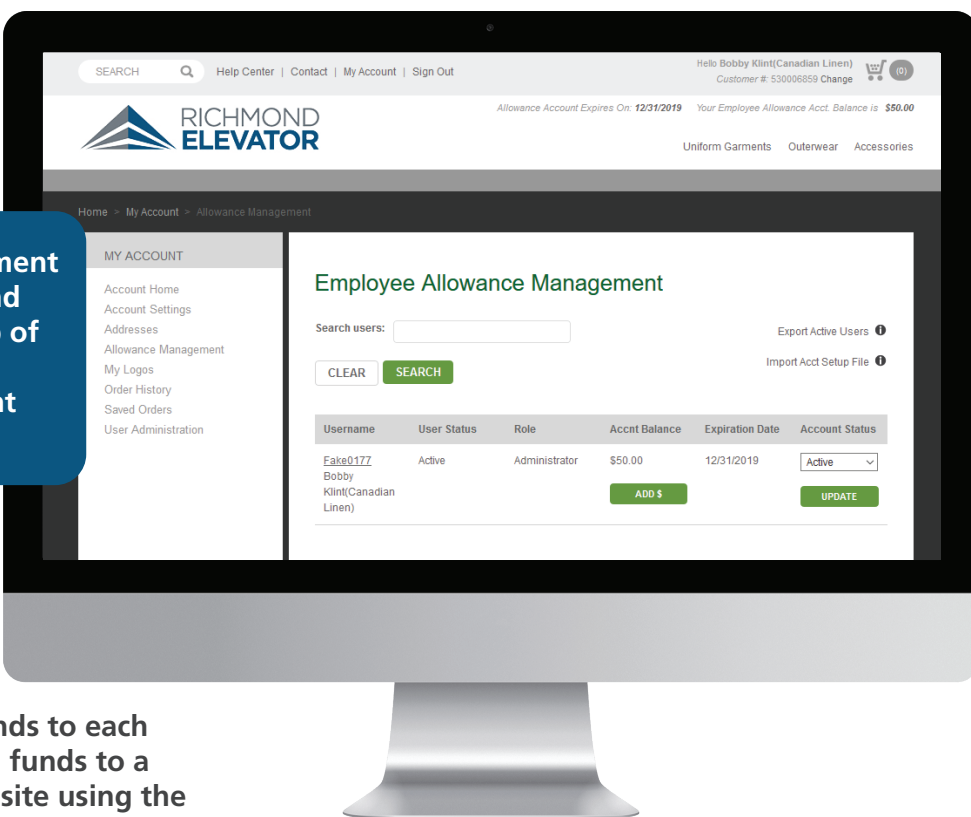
SEARCH Help Center | Contact | My Account | Sign Out

Hello Bobby Klint(Canadian Linen) Customer #: 530006859 Change (0)

RICHMOND ELEVATOR

Allowance Account Expires On: 12/31/2019 Your Employee Allowance Acct. Balance is $50.00

Uniform Garments Outerwear Accessories

Home > My Account > Allowance Management

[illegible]ment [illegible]d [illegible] of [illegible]t

MY ACCOUNT

Account Home
Account Settings
Addresses
Allowance Management
My Logos
Order History
Saved Orders
User Administration

Employee Allowance Management

Search users:

Export Active Users
Import Acct Setup File

CLEAR SEARCH

| Username | User Status | Role | Accnt Balance | Expiration Date | Account Status |
|---|---|---|---|---|---|
| Fake0177 Bobby Klint(Canadian Linen) | Active | Administrator | $50.00 ADD $ | 12/31/2019 | Active UPDATE |

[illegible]nds to each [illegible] funds to a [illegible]site using the